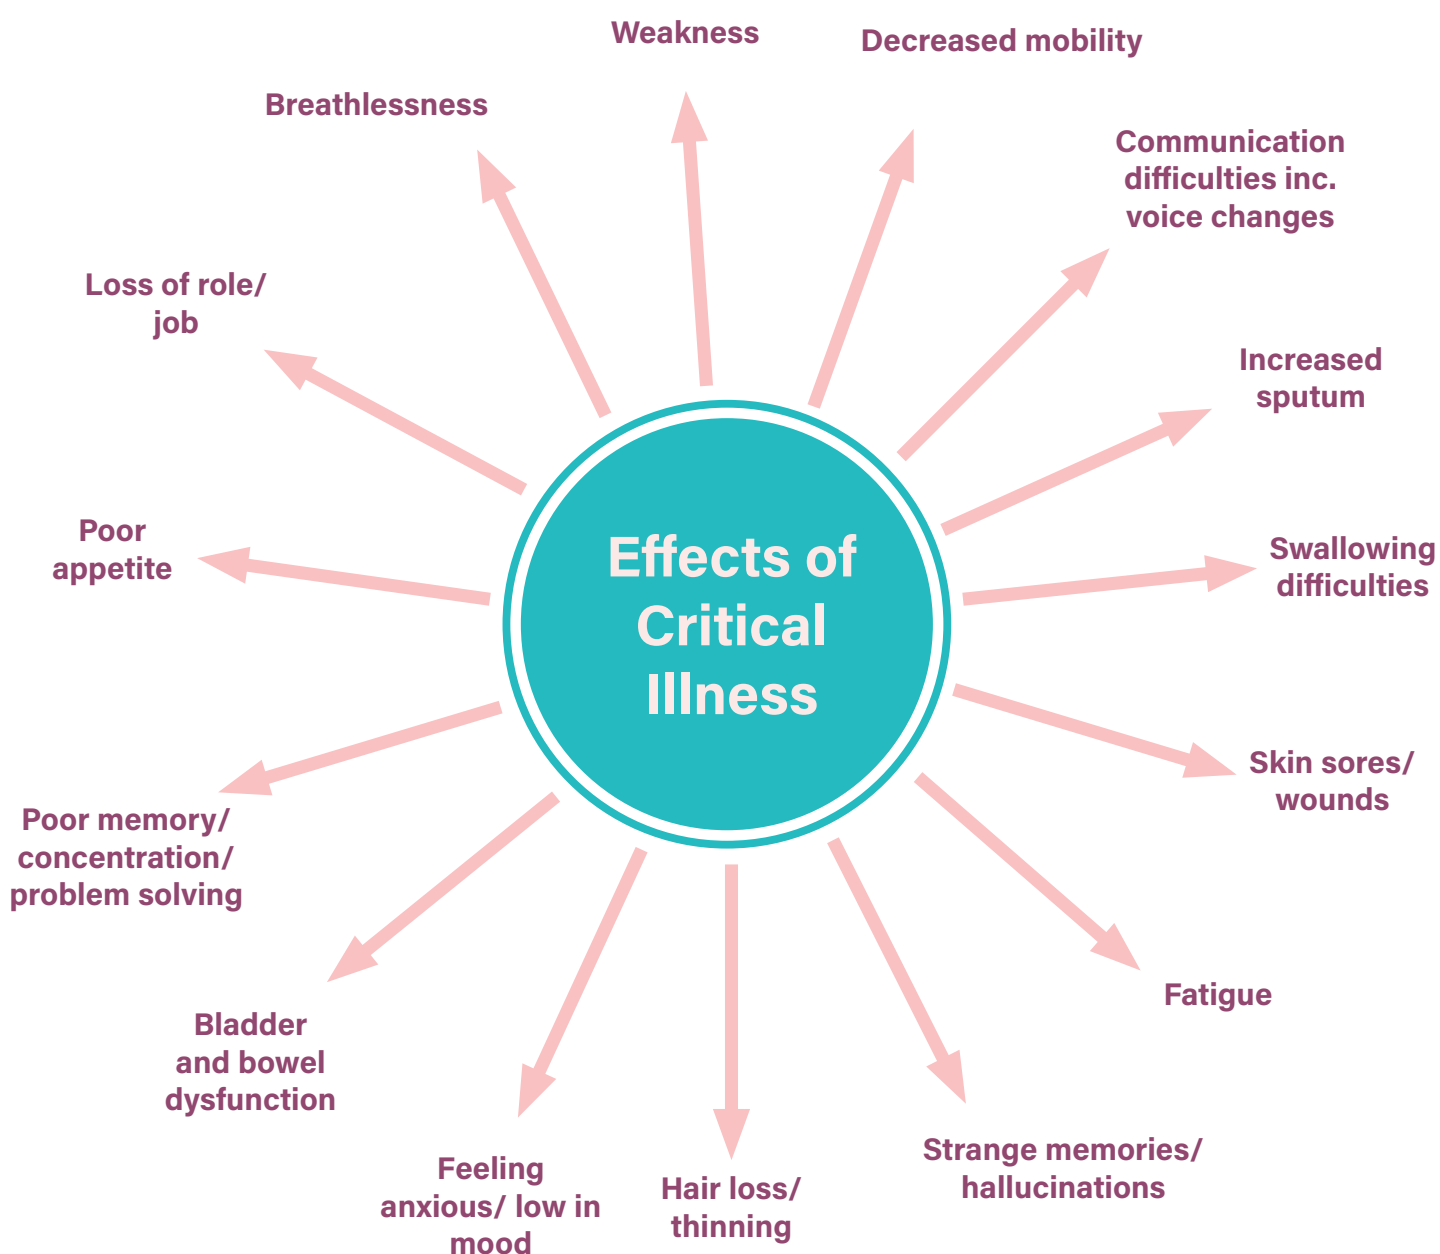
Effects of Critical Illness

Weakness

Decreased mobility

Communication difficulties inc. voice changes

Increased sputum

Swallowing difficulties

Skin sores/ wounds

Fatigue

Strange memories/ hallucinations

Hair loss/ thinning

Feeling anxious/ low in mood

Bladder and bowel dysfunction

Poor memory/ concentration/ problem solving

Poor appetite

Loss of role/ job

Breathlessness